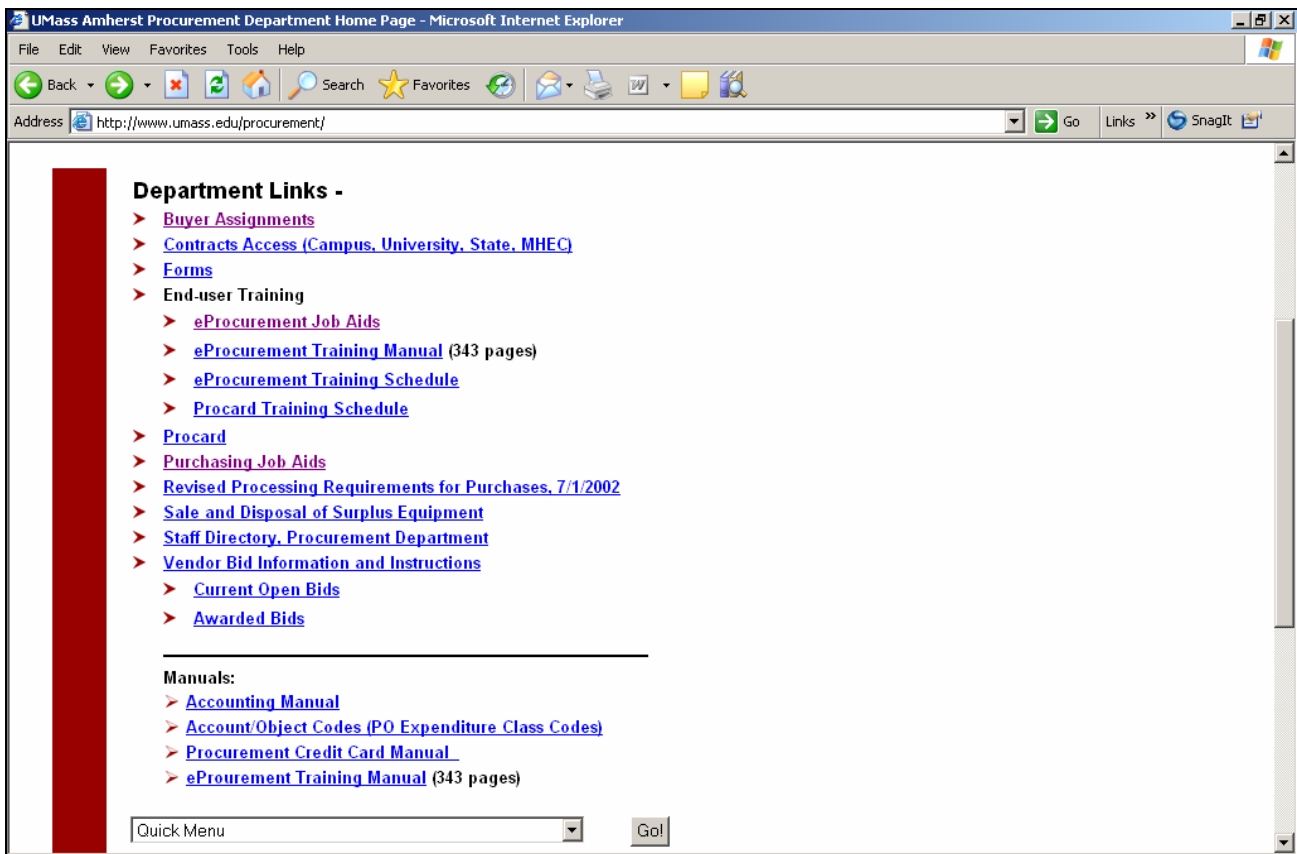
UMass Amherst Procurement Department Home Page - Microsoft Internet Explorer

File Edit View Favorites Tools Help

Back Search Favorites

Address http://www.umass.edu/procurement/ Go Links SnagIt

Department Links -

Buyer Assignments

Contracts Access (Campus, University, State, MHEC)

Forms

End-user Training

eProcurement Job Aids

eProcurement Training Manual (343 pages)

eProcurement Training Schedule

Procard Training Schedule

Procard

Purchasing Job Aids

Revised Processing Requirements for Purchases, 7/1/2002

Sale and Disposal of Surplus Equipment

Staff Directory, Procurement Department

Vendor Bid Information and Instructions

Current Open Bids

Awarded Bids

Manuals:

Accounting Manual

Account/Object Codes (PO Expenditure Class Codes)

Procurement Credit Card Manual

eProurement Training Manual (343 pages)

Quick Menu

Go!